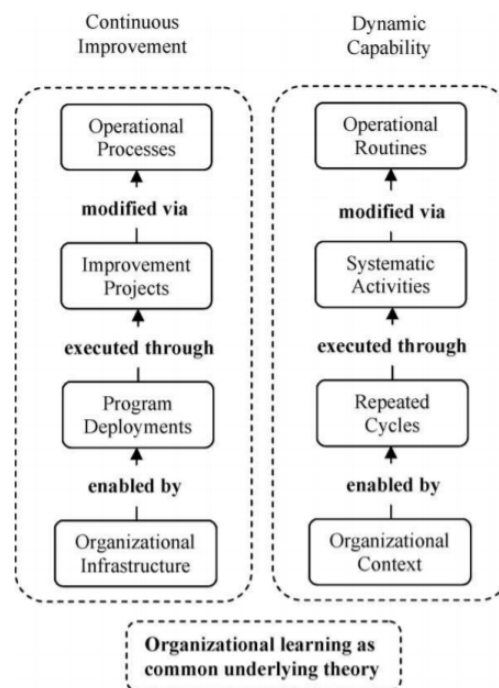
Continuous Improvement

Operational Processes

modified via

Improvement Projects

executed through

Program Deployments

enabled by

Organizational Infrastructure

Dynamic Capability

Operational Routines

modified via

Systematic Activities

executed through

Repeated Cycles

enabled by

Organizational Context

Organizational learning as common underlying theory